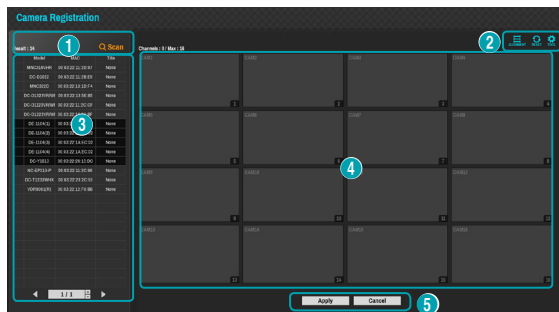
Camera Registration

Install : 14

Scan

Channels : 0 / Max : 16

1

2

3

4

5

| Model | MAC | Title |
|---|---|---|
| MNC2UIVHR | 00:03:22:11:30:87 | None |
| DC-D2012 | 00:03:22:11:2B:E9 | None |
| MNC2(3D) | 00:03:22:13:1E:F4 | None |
| DC-D1223WRW | 00:03:22:13:0E:90 | None |
| DC-D1223WRW | 00:03:22:11:2C:CF | None |
| DC-D1223WRW | 00:03:22:13:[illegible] | None |
| DE-1(1/4(1)) | 00:03:22:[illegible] | None |
| DE-1(1/4(2)) | 00:03:22:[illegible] | None |
| DE-1(1/4(3)) | 00:03:22:14:AC:D2 | None |
| DE-1(1/4(4)) | 00:03:22:14:EC:D2 | None |
| DC-Y1012 | 00:03:22:26:1E:DC | None |
| NC-EP010-P | 00:03:22:11:0C:96 | None |
| DC-T1223WHX | 00:03:22:23:3C:32 | None |
| YDR90XE(R) | 00:03:32:12:74:BB | None |

1 / 1

CAM1 1
CAM2 2
CAM3 3
CAM4 4
CAM5 5
CAM6 6
CAM7 7
CAM8 8
CAM9 9
CAM10 10
CAM11 11
CAM12 12
CAM13 13
CAM14 14
CAM15 15
CAM16 16

ALIGNMENT RESET TOOL

Apply Cancel